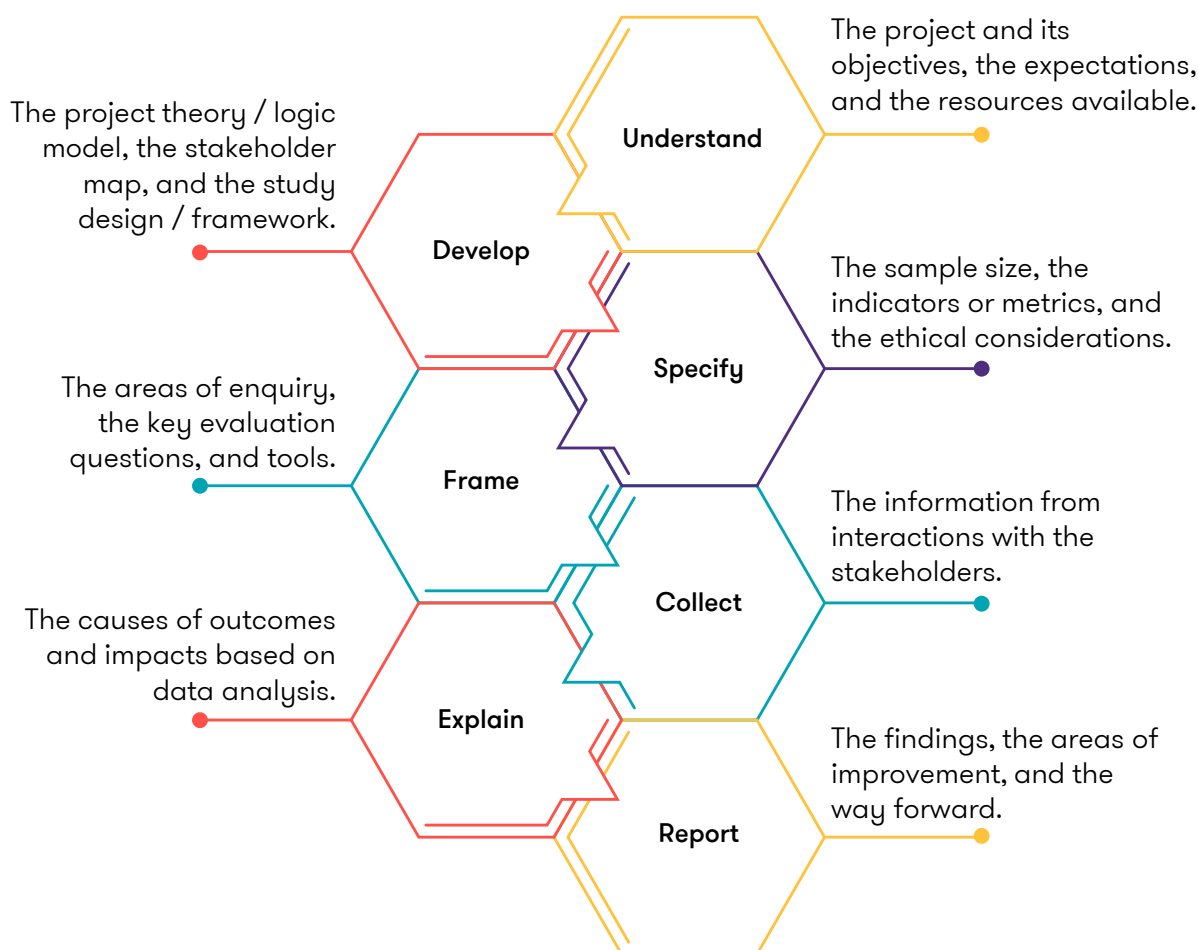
The project and its objectives, the expectations, and the resources available.

Understand

The project theory / logic model, the stakeholder map, and the study design / framework.

Develop

The sample size, the indicators or metrics, and the ethical considerations.

Specify

The areas of enquiry, the key evaluation questions, and tools.

Frame

The information from interactions with the stakeholders.

Collect

The causes of outcomes and impacts based on data analysis.

Explain

The findings, the areas of improvement, and the way forward.

Report